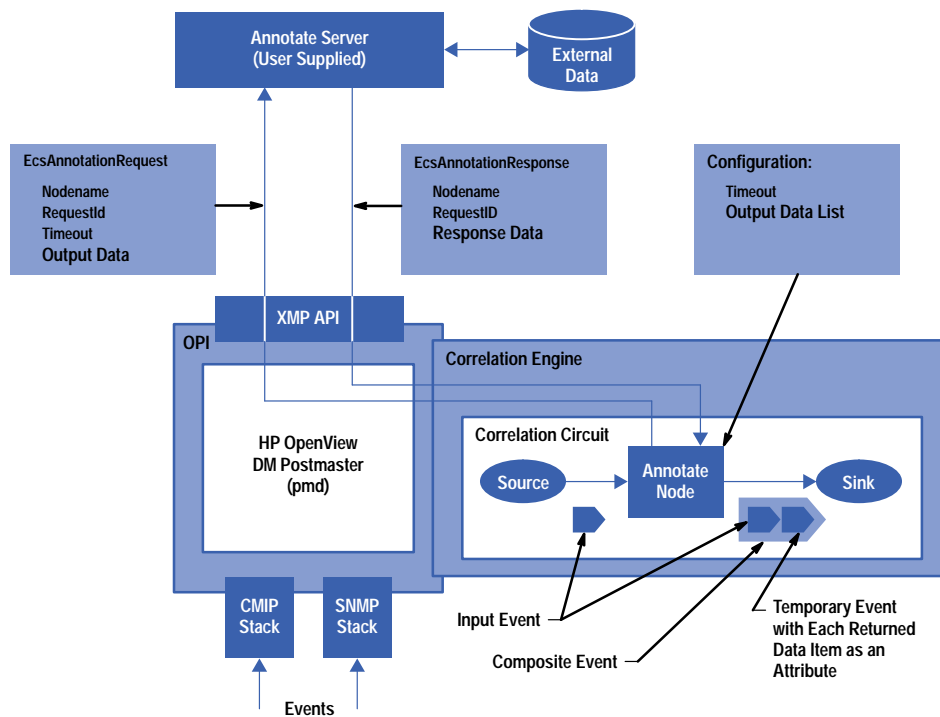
Annotate Server
(User Supplied)

External Data

EcsAnnotationRequest
Nodename
RequestId
Timeout
Output Data

EcsAnnotationResponse
Nodename
RequestID
Response Data

Configuration:
Timeout
Output Data List

XMP API

OPI

HP OpenView
DM Postmaster
(pmd)

Correlation Engine

Correlation Circuit

Source

Annotate Node

Sink

CMIP Stack

SNMP Stack

Events

Input Event

Composite Event

Temporary Event with Each Returned Data Item as an Attribute